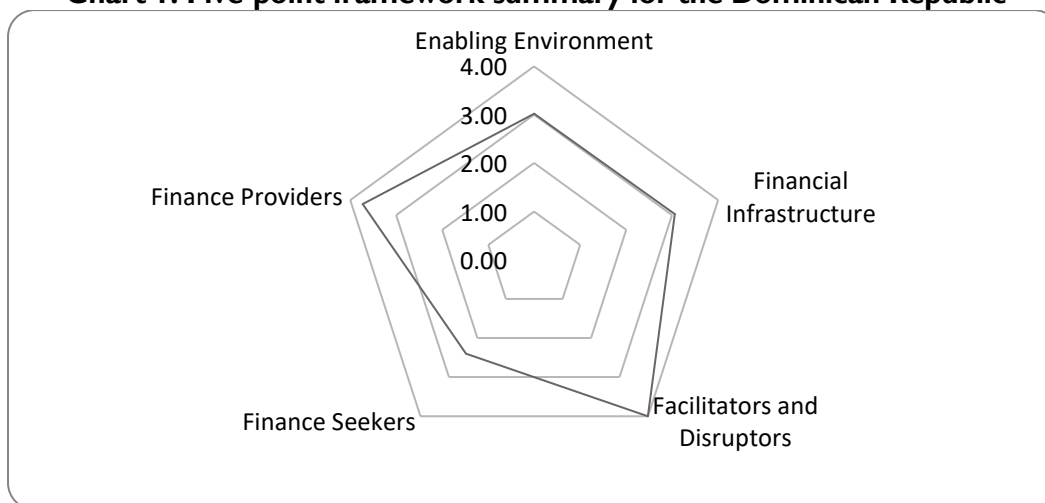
Chart 1: Five-point framework summary for the Dominican Republic

Enabling Environment

4.00

3.00

2.00

1.00

0.00

Financial Infrastructure

Facilitators and Disruptors

Finance Seekers

Finance Providers